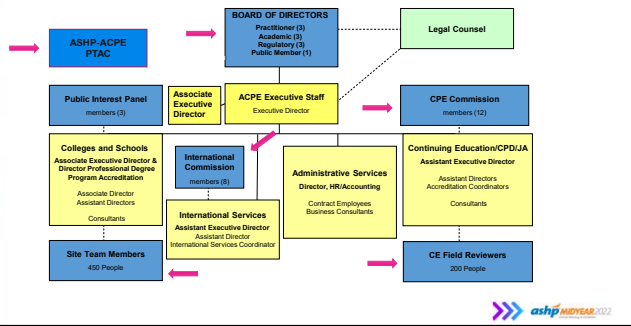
ASHP-ACPE PTAC

BOARD OF DIRECTORS
Practitioner (3)
Academic (3)
Regulatory (3)
Public Member (1)

Legal Counsel

Public Interest Panel
members (3)

Associate Executive Director

ACPE Executive Staff
Executive Director

CPE Commission
members (12)

Colleges and Schools
Associate Executive Director & Director Professional Degree Program Accreditation
Associate Director
Assistant Directors
Consultants

International Commission
members (8)

Administrative Services
Director, HR/Accounting
Contract Employees
Business Consultants

Continuing Education/CPD/JA
Assistant Executive Director
Assistant Directors
Accreditation Coordinators
Consultants

International Services
Assistant Executive Director
Assistant Director
International Services Coordinator

Site Team Members
450 People

CE Field Reviewers
200 People

ashp MIDYEAR 2022